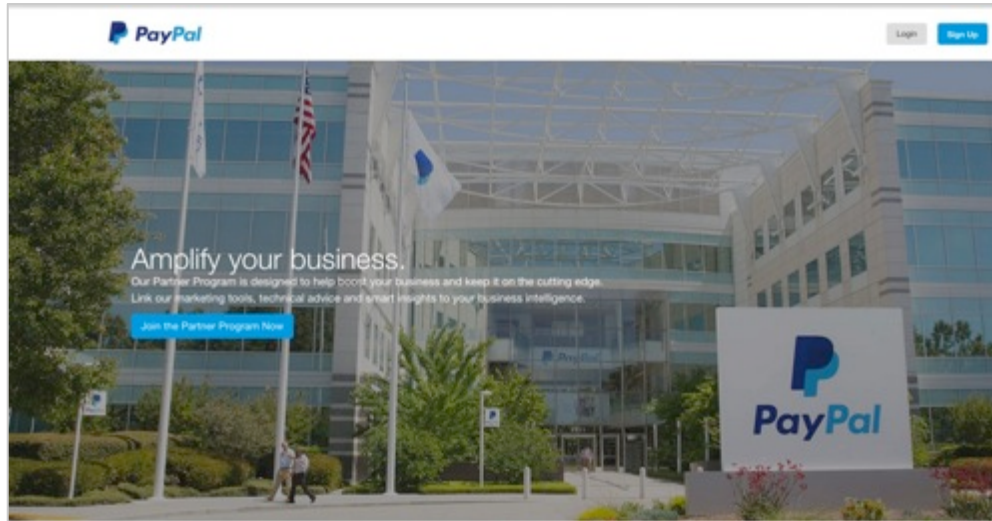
PayPal

Login Sign Up

Amplify your business.

Our Partner Program is designed to help boost your business and keep it on the cutting edge. Link our marketing tools, technical advice and smart insights to your business intelligence.

Join the Partner Program Now

PayPal

PayPal